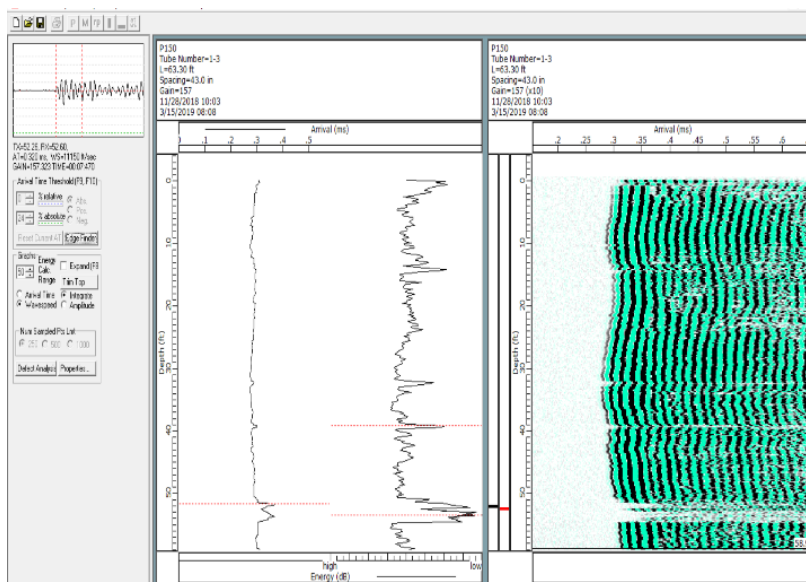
P M ?

TX=52.28, RX=52.60,
AT=0.322 ms, WS=11150 ft/sec
GAIN=157.323 TIME=08:07:47

Arrival Time Threshold(F9, F10)
% relative
% absolute
Abs.
Pos.
Neg.
Reset Current All
Edge Finder

Graphs
Energy Calc. Range
Expand(F8)
Trim Top
Arrival Time
Wavespeed
Integrate
Amplitude

Num Sampled Pts List
250
500
1000

Defect Analysis
Properties...

P150
Tube Number=1-3
L=63.30 ft
Spacing=43.0 in
Gain=157
11/28/2018 10:03
3/15/2019 08:08

Arrival (ms)
.1 .2 .3 .4 .5

Depth (ft)
0
10
20
30
40
50

high
low
Energy (dB)

P150
Tube Number=1-3
L=63.30 ft
Spacing=43.0 in
Gain=157 (x10)
11/28/2018 10:03
3/15/2019 08:08

Arrival (ms)
.2 .25 .3 .35 .4 .45 .5 .55 .6

Depth (ft)
0
10
20
30
40
50